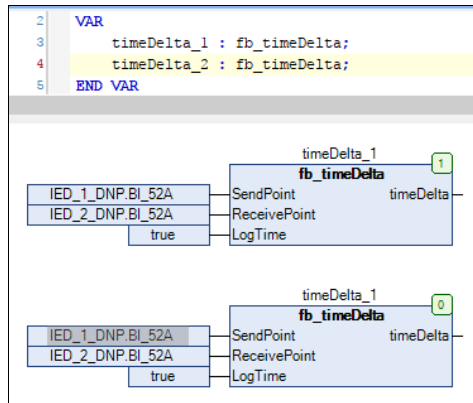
2 VAR
3 timeDelta_1 : fb_timeDelta;
4 timeDelta_2 : fb_timeDelta;
5 END VAR

timeDelta_1
1
fb_timeDelta
IED_1_DNP.BI_52A SendPoint timeDelta
IED_2_DNP.BI_52A ReceivePoint
true LogTime

timeDelta_1
0
fb_timeDelta
IED_1_DNP.BI_52A SendPoint timeDelta
IED_2_DNP.BI_52A ReceivePoint
true LogTime